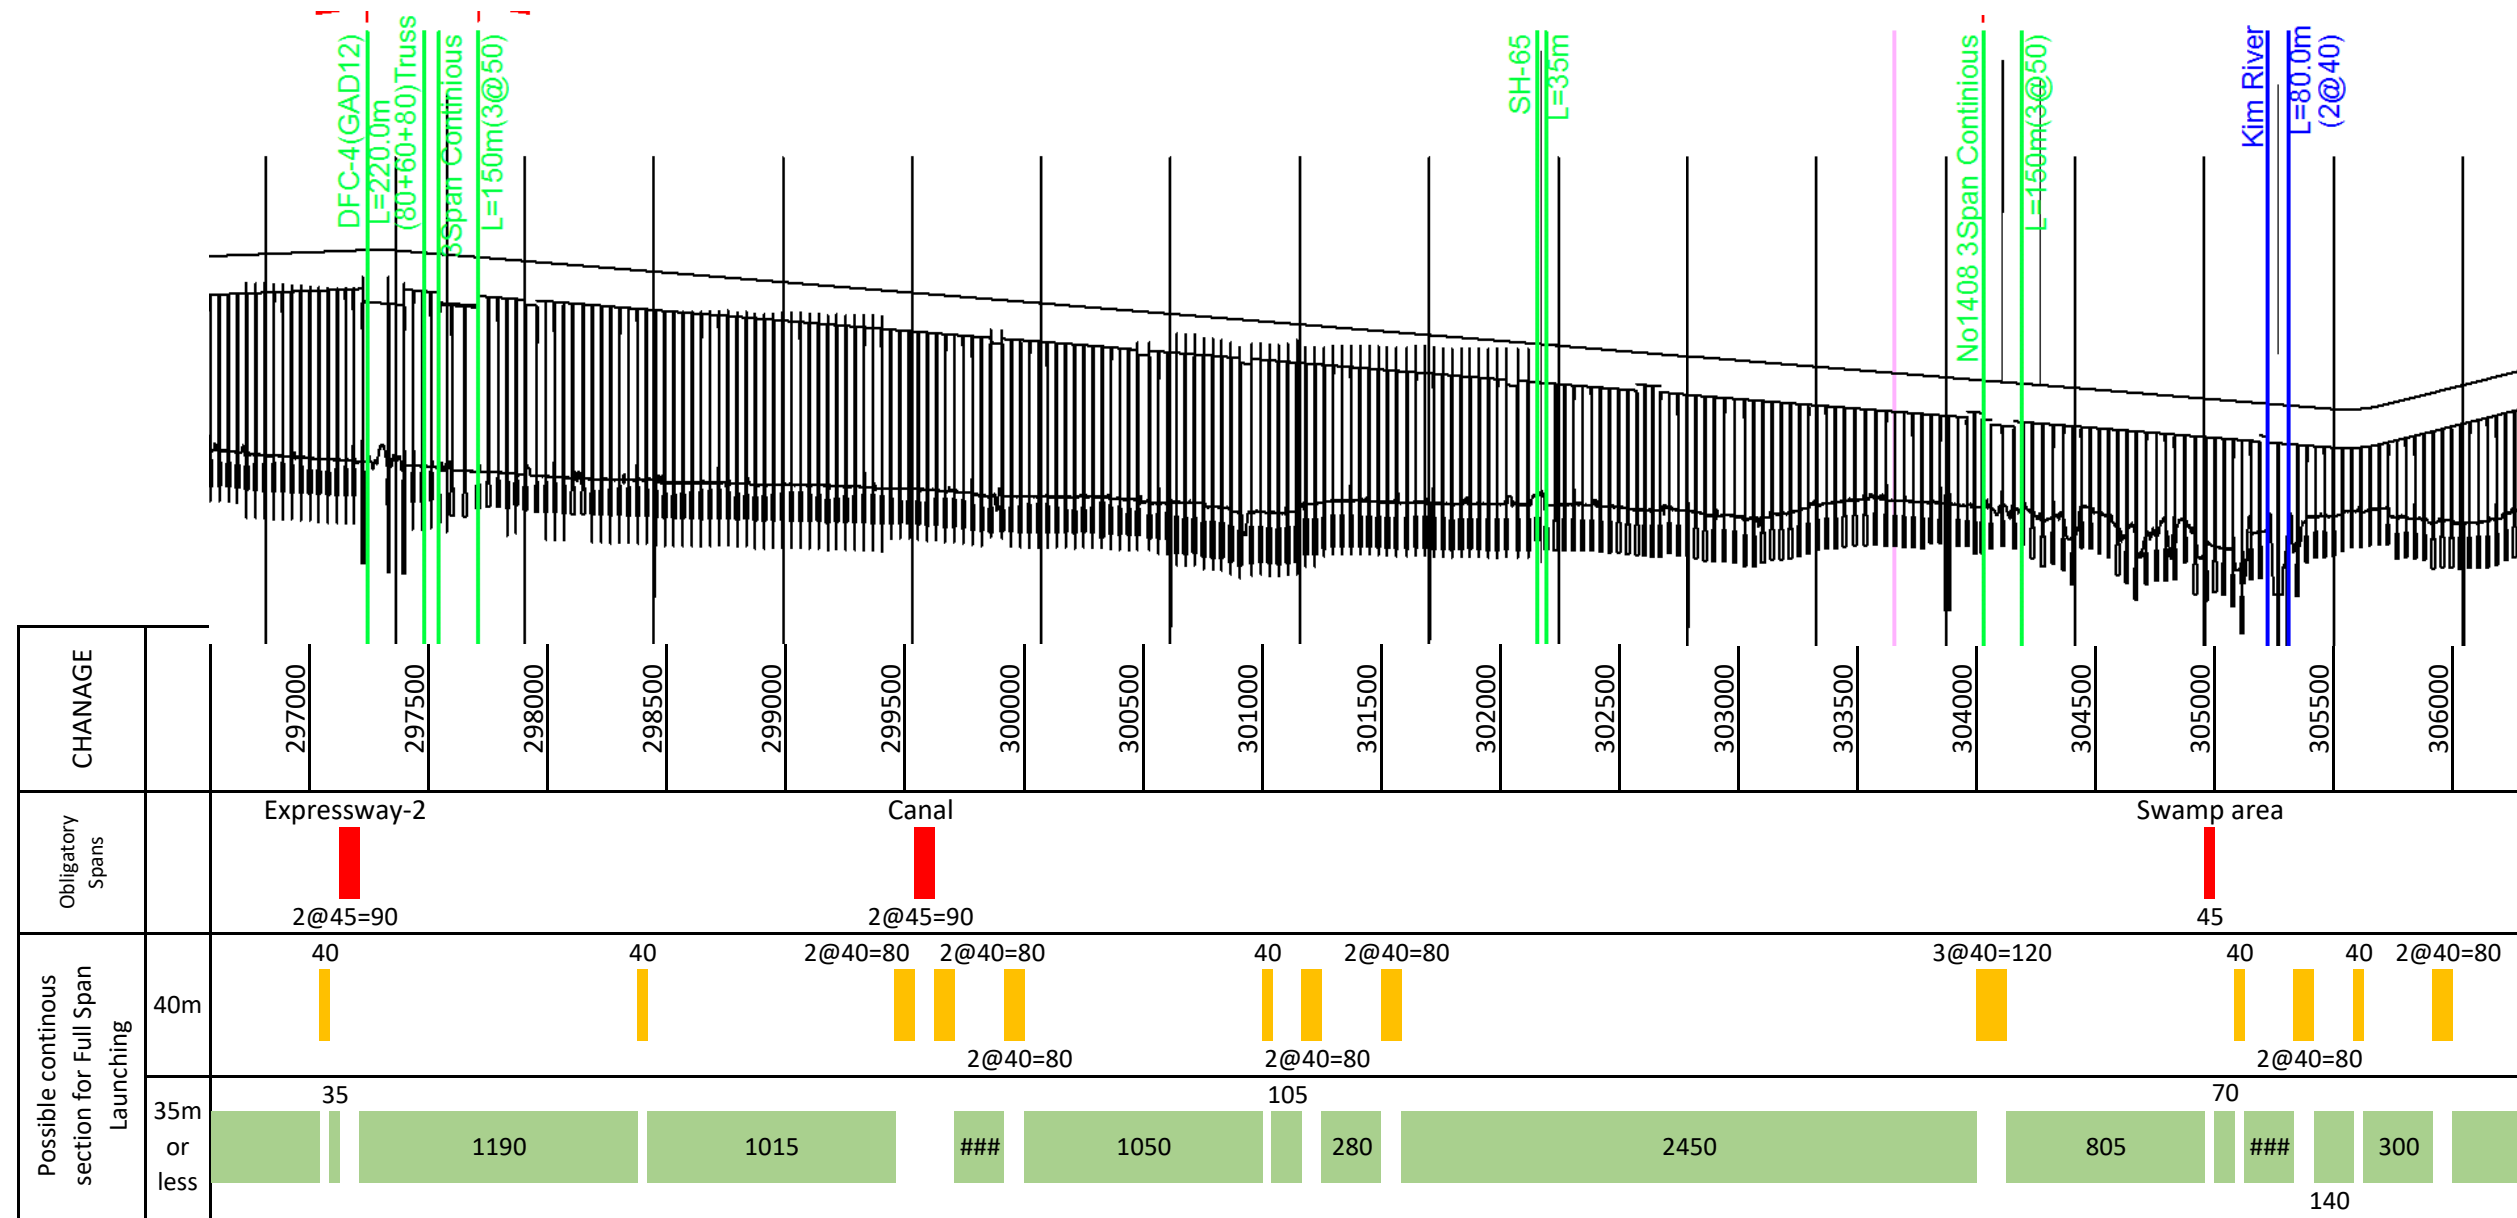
DFC-4(GAD12)
L=220.0m
(80+60+80)Truss
3Span Continious
L=150m(3@50)
SH-65
L=35m
No1408 3Span Continious
L=150m(3@50)
Kim River
L=80.0m
(2@40)

CHANAGE
297000
297500
298000
298500
299000
299500
300000
300500
301000
301500
302000
302500
303000
303500
304000
304500
305000
305500
306000

Obligatory Spans
Expressway-2
2@45=90
Canal
2@45=90
Swamp area
45

Possible continous section for Full Span Launching
40m
40
40
2@40=80
2@40=80
2@40=80
40
2@40=80
2@40=80
3@40=120
40
40
2@40=80
2@40=80

35m or less
35
1190
1015
###
1050
105
280
2450
805
70
###
300
140